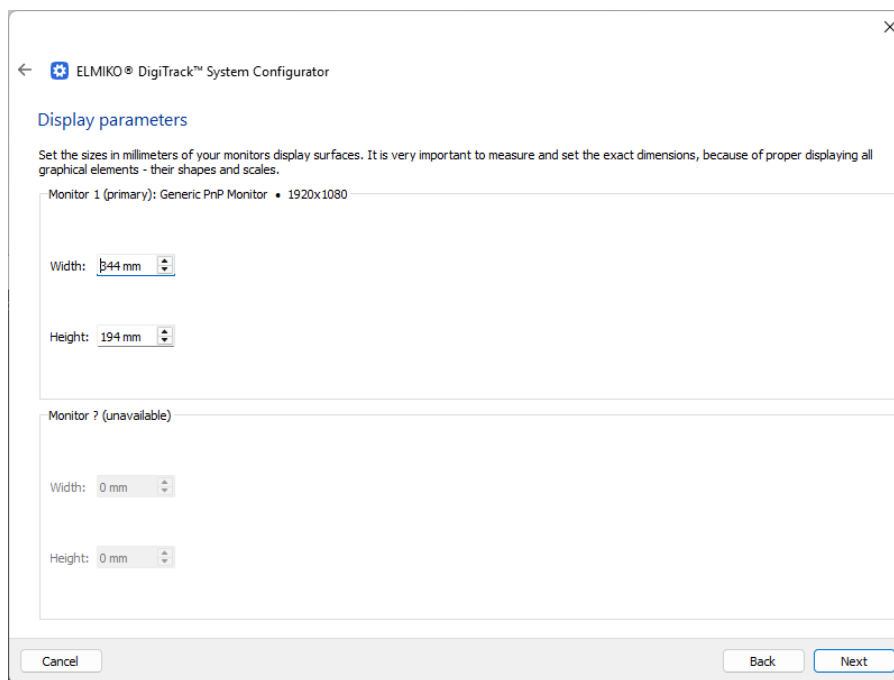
ELMIKO® DigiTrack™ System Configurator

Display parameters

Set the sizes in millimeters of your monitors display surfaces. It is very important to measure and set the exact dimensions, because of proper displaying all graphical elements - their shapes and scales.

Monitor 1 (primary): Generic PnP Monitor • 1920x1080

Width: 344 mm

Height: 194 mm

Monitor ? (unavailable)

Width: 0 mm

Height: 0 mm

Cancel

Back

Next